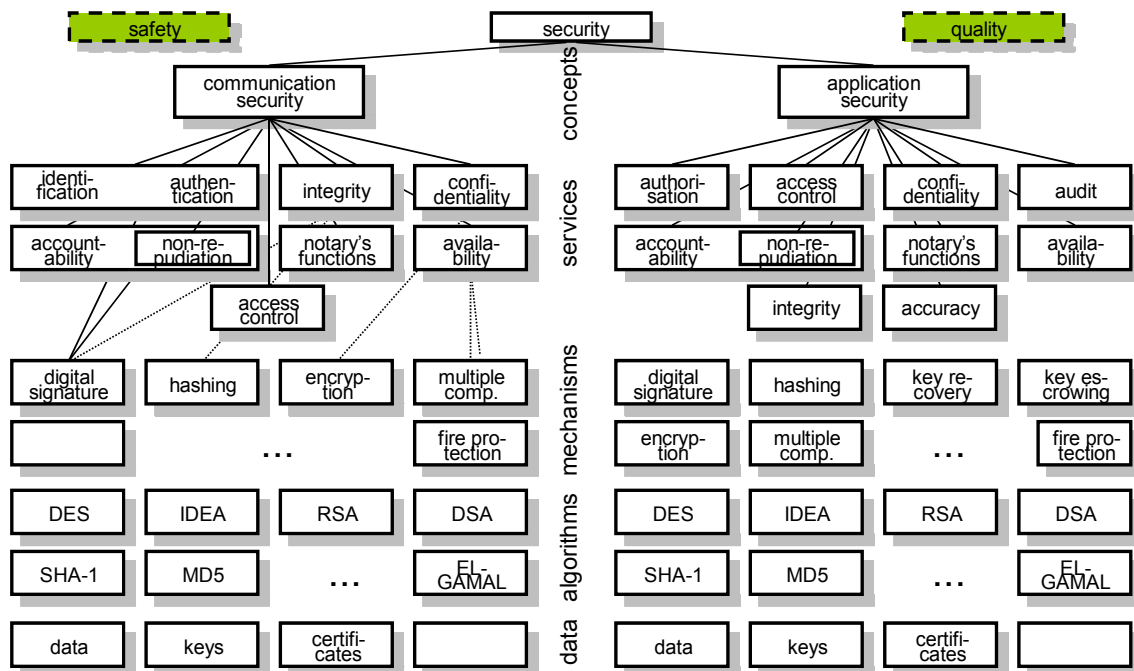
safety

security

quality

concepts

communication security

application security

services

identification

authentication

integrity

confidentiality

accountability

non-repudiation

notary's functions

availability

access control

authorisation

access control

confidentiality

audit

accountability

non-repudiation

notary's functions

availability

integrity

accuracy

mechanisms

digital signature

hashing

encryption

multiple comp.

fire protection

...

digital signature

hashing

key recovery

key escrowing

encryption

multiple comp.

...

fire protection

algorithms

DES

IDEA

RSA

DSA

SHA-1

MD5

...

EL-GAMAL

DES

IDEA

RSA

DSA

SHA-1

MD5

...

EL-GAMAL

data

data

keys

certificates

data

keys

certificates